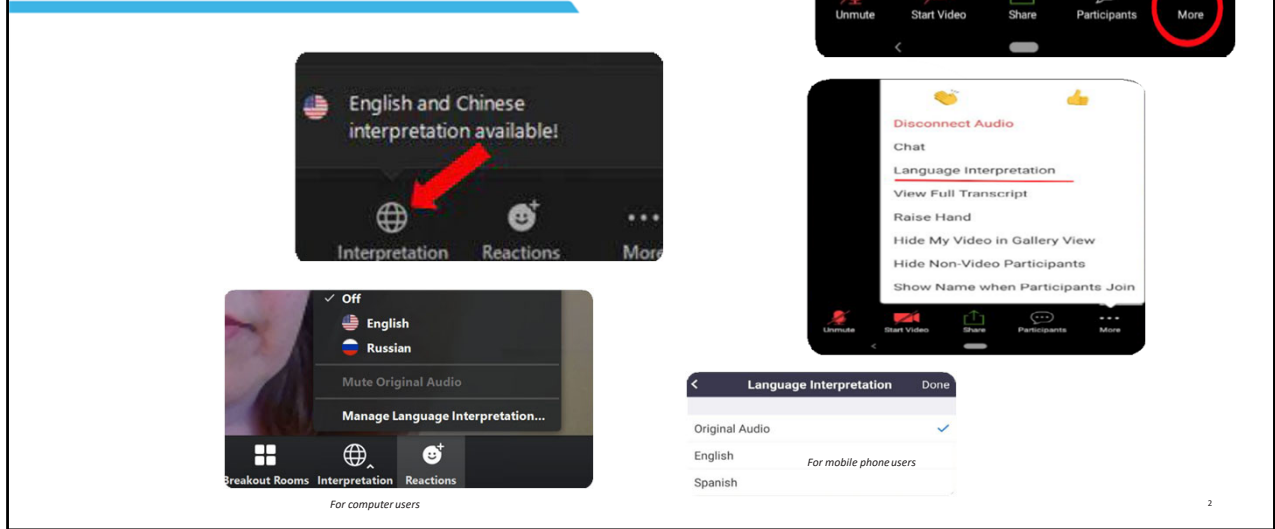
Unmute Start Video Share Participants More

English and Chinese interpretation available!

Interpretation Reactions More

Disconnect Audio
Chat
Language Interpretation
View Full Transcript
Raise Hand
Hide My Video in Gallery View
Hide Non-Video Participants
Show Name when Participants Join

Unmute Start Video Share Participants More

✓ Off
English
Russian
Mute Original Audio
Manage Language Interpretation...

Breakout Rooms Interpretation Reactions

For computer users

Language Interpretation Done

Original Audio ✓
English
Spanish

For mobile phone users

2